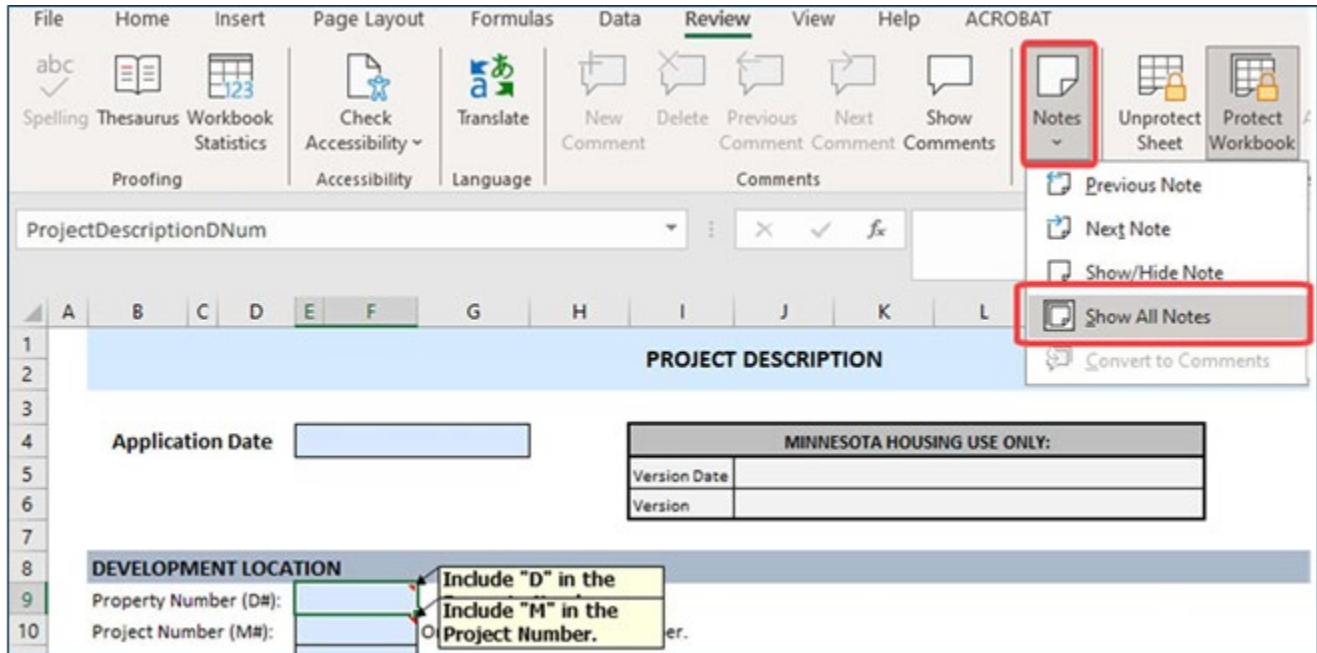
File Home Insert Page Layout Formulas Data Review View Help ACROBAT

abc
Spelling Thesaurus Workbook Statistics
Proofing

Check Accessibility
Accessibility

Translate
Language

New Comment Delete Previous Comment Next Comment Show Comments
Comments

Notes

Unprotect Sheet Protect Workbook

Previous Note
Next Note
Show/Hide Note
Show All Notes
Convert to Comments

ProjectDescriptionDNum

| | A | B | C | D | E | F | G | H | I | J | K | L |
|---|---|---|---|---|---|---|---|---|---|---|---|---|
| 1 | | | | | | | | | | | | |
| 2 | | PROJECT DESCRIPTION | | | | | | | | | | |
| 3 | | | | | | | | | | | | |
| 4 | | Application Date | | | | | | | | MINNESOTA HOUSING USE ONLY: | | |
| 5 | | | | | | | | | Version Date | | | |
| 6 | | | | | | | | | Version | | | |
| 7 | | | | | | | | | | | | |
| 8 | | DEVELOPMENT LOCATION | | | | | | | | | | |
| 9 | | Property Number (D#): | | | | | | | | | | |
| 10 | | Project Number (M#): | | | | | O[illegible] | | er. | | | |

Include "D" in the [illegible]

Include "M" in the Project Number.